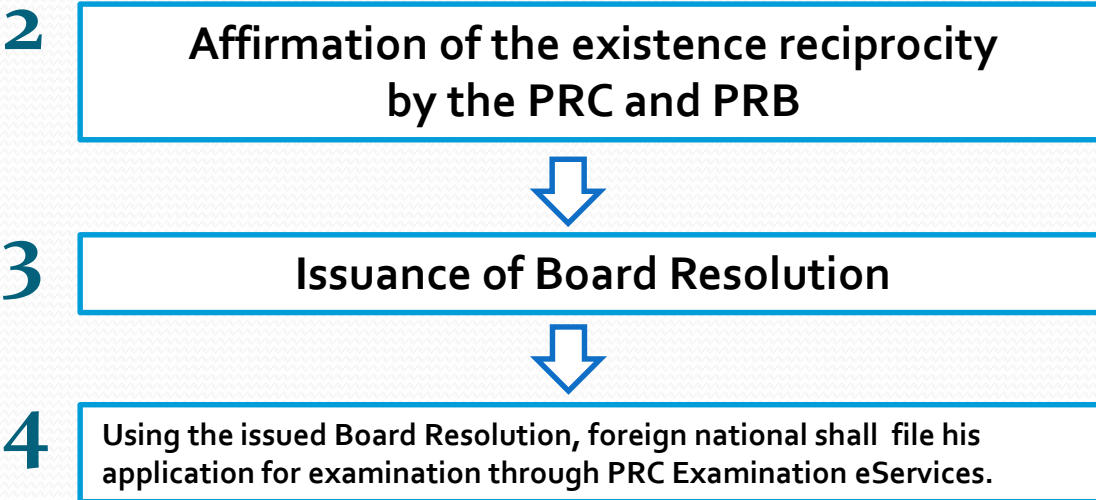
2

Affirmation of the existence reciprocity by the PRC and PRB

3

Issuance of Board Resolution

4

Using the issued Board Resolution, foreign national shall file his application for examination through PRC Examination eServices.